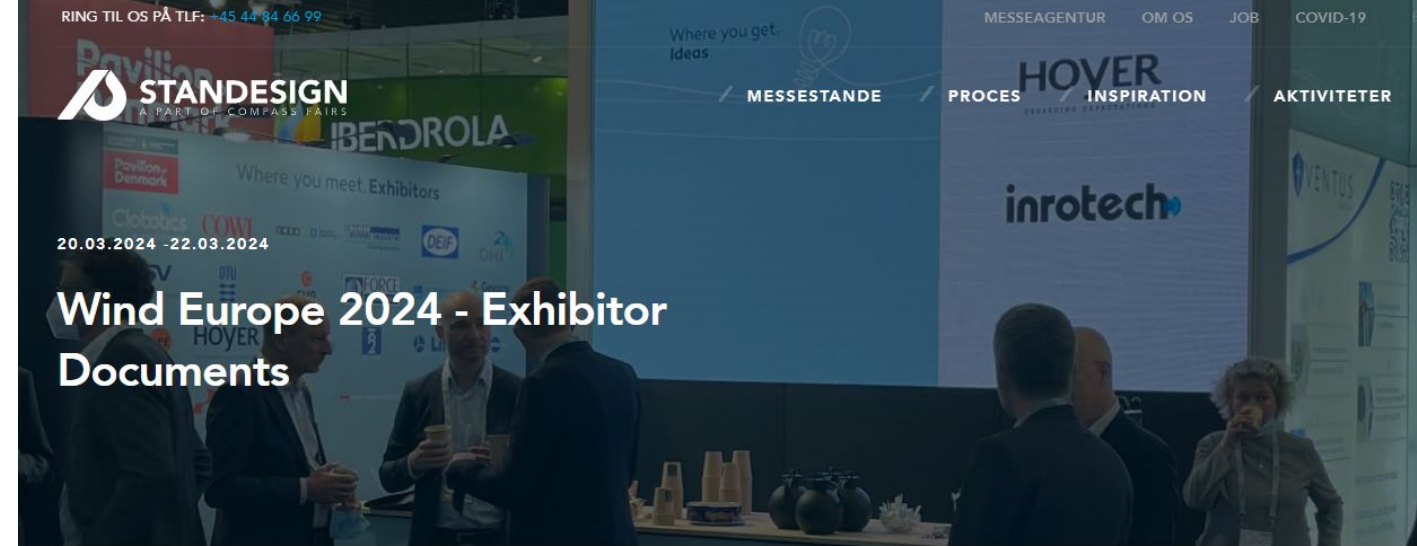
RING TIL OS PÅ TLF: +45 44 84 66 99

MESSEAGENTUR OM OS JOB COVID-19

STANDESIGN
A PART OF COMPASS FAIRS

MESSESTANDE PROCES INSPIRATION AKTIVITETER

Where you get. Ideas

HOVER

IBERDROLA

Pavilion Denmark

Where you meet. Exhibitors

inrotech

COWI

DEIF

20.03.2024 -22.03.2024

Wind Europe 2024 - Exhibitor Documents